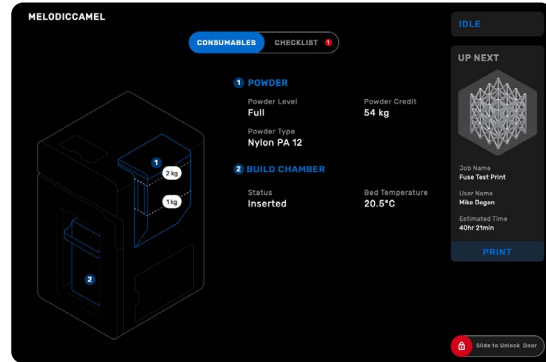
MELODICCAMEL

CONSUMABLES CHECKLIST 1

1 POWDER

Powder Level
Full

Powder Credit
54 kg

Powder Type
Nylon PA 12

2 BUILD CHAMBER

Status
Inserted

Bed Temperature
20.5°C

1
2 kg
1 kg
2

IDLE

UP NEXT

Job Name
Fuse Test Print

User Name
Mike Dogen

Estimated Time
40hr 21min

PRINT

Slide to Unlock Door